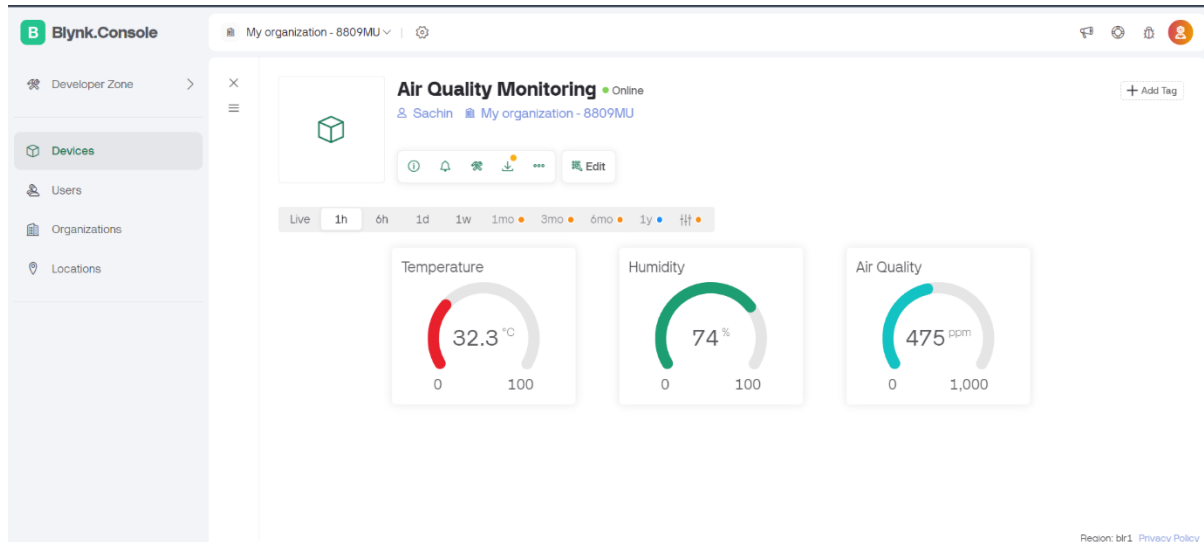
B Blynk.Console

My organization - 8809MU

Developer Zone

Devices

Users

Organizations

Locations

Air Quality Monitoring • Online

Sachin My organization - 8809MU

Edit

+ Add Tag

Live 1h 6h 1d 1w 1mo 3mo 6mo 1y

Temperature

32.3 °C

0 100

Humidity

74 %

0 100

Air Quality

475 ppm

0 1,000

Region: blr1 Privacy Policy